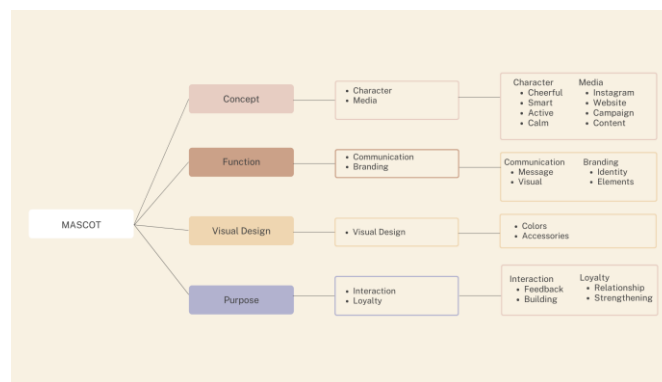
MASCOT

Concept
- Character
- Media

Character
- Cheerful
- Smart
- Active
- Calm

Media
- Instagram
- Website
- Campaign
- Content

Function
- Communication
- Branding

Communication
- Message
- Visual

Branding
- Identity
- Elements

Visual Design
- Visual Design

- Colors
- Accessories

Purpose
- Interaction
- Loyalty

Interaction
- Feedback
- Building

Loyalty
- Relationship
- Strengthening